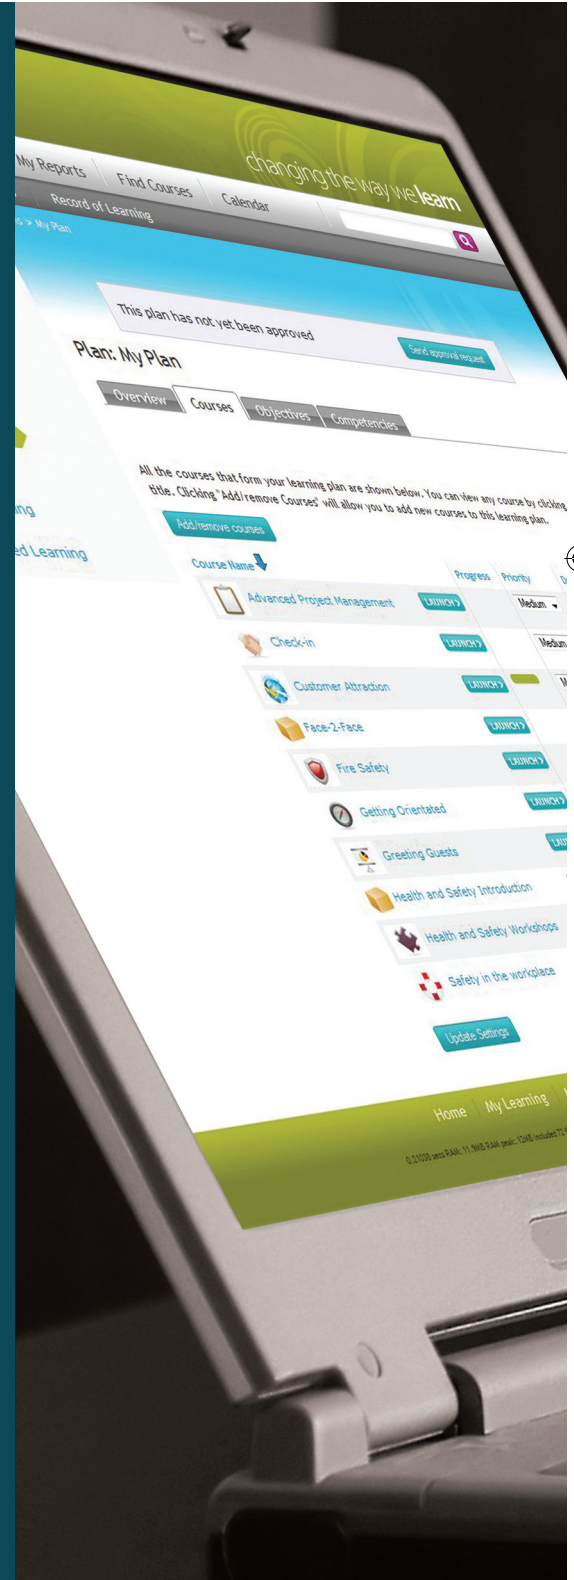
changing the way we learn

My Reports | Find Courses | Calendar

Record of Learning

s > My Plan

This plan has not yet been approved

Send approval request

Plan: My Plan

Overview | Courses | Objectives | Competencies

All the courses that form your learning plan are shown below. You can view any course by clicking title. Clicking "Add/remove Courses" will allow you to add new courses to this learning plan.

Add/remove courses

ing

ed Learning

Course Name | Progress | Priority

Advanced Project Management LAUNCH > Medium

Check-in LAUNCH > Medium

Customer Attraction LAUNCH > M

Face-2-Face LAUNCH >

Fire Safety LAUNCH >

Getting Orientated LAUNCH >

Greeting Guests LAUN

Health and Safety Introduction

Health and Safety Workshops

Safety in the workplace

Update Settings

Home | My Learning

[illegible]